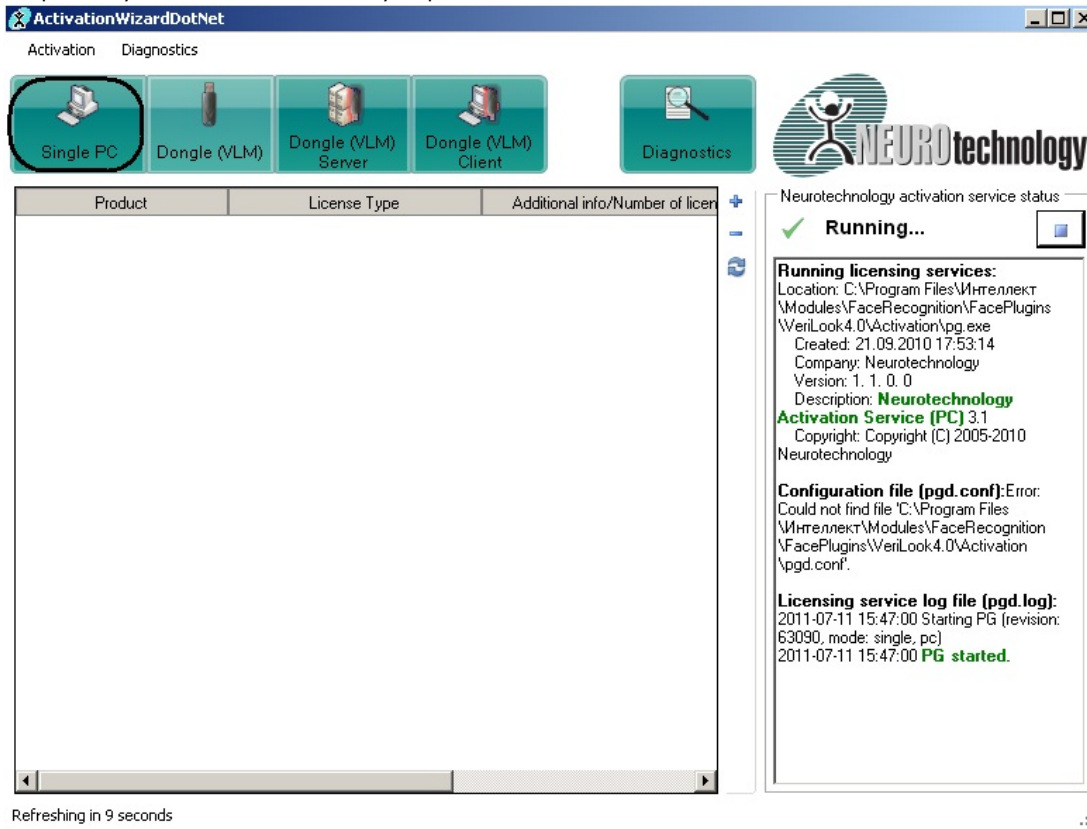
ActivationWizardDotNet

Activation Diagnostics

Single PC
Dongle (VLM)
Dongle (VLM) Server
Dongle (VLM) Client
Diagnostics

NEUROtechnology

| Product | License Type | Additional info/Number of licen |
|---|---|---|

Neurotechnology activation service status

Running...

Running licensing services:
Location: C:\Program Files\Интеллект\Modules\FaceRecognition\FacePlugins\VeriLook4.0\Activation\pg.exe
Created: 21.09.2010 17:53:14
Company: Neurotechnology
Version: 1. 1. 0. 0
Description: Neurotechnology Activation Service (PC) 3.1
Copyright: Copyright (C) 2005-2010 Neurotechnology

Configuration file (pgd.conf):Error: Could not find file 'C:\Program Files\Интеллект\Modules\FaceRecognition\FacePlugins\VeriLook4.0\Activation\pgd.conf'.

Licensing service log file (pgd.log):
2011-07-11 15:47:00 Starting PG (revision: 63090, mode: single, pc)
2011-07-11 15:47:00 PG started.

Refreshing in 9 seconds